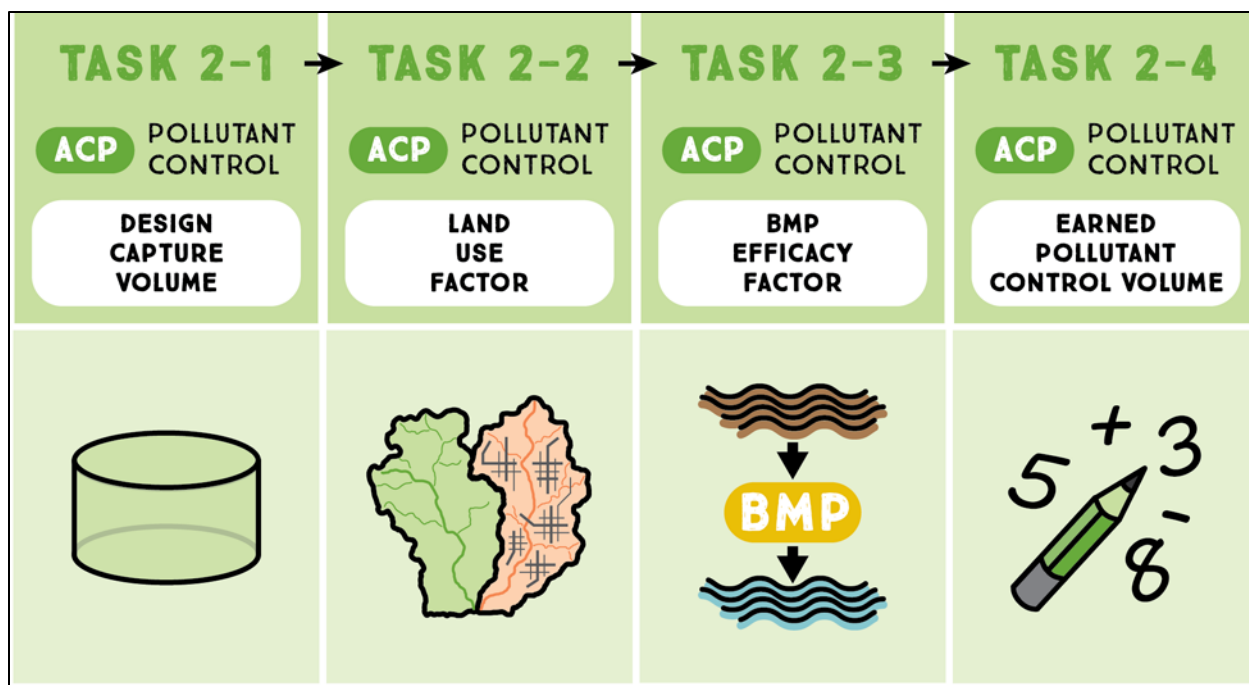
TASK 2-1

ACP POLLUTANT CONTROL

DESIGN CAPTURE VOLUME

TASK 2-2

ACP POLLUTANT CONTROL

LAND USE FACTOR

TASK 2-3

ACP POLLUTANT CONTROL

BMP EFFICACY FACTOR

BMP

TASK 2-4

ACP POLLUTANT CONTROL

EARNED POLLUTANT CONTROL VOLUME

5 + 3 - 8